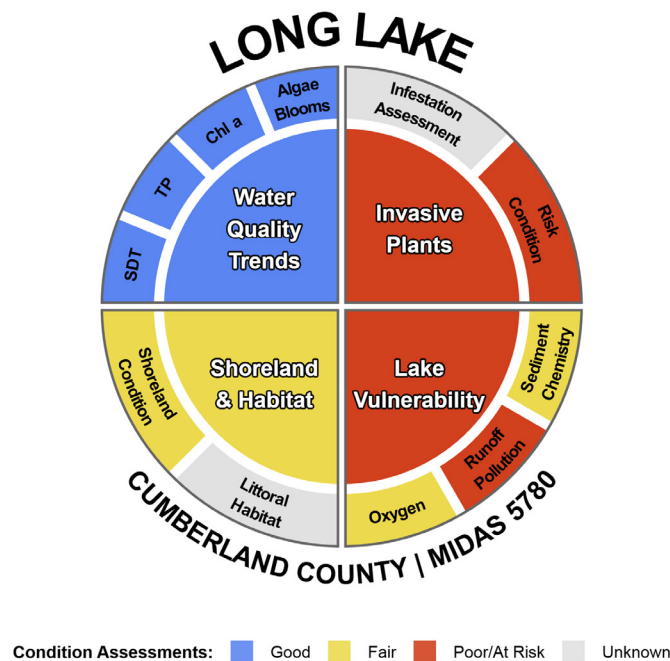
LONG LAKE

Water Quality Trends

SDT

TP

Chl a

Algae Blooms

Invasive Plants

Infestation Assessment

Risk Condition

Shoreland & Habitat

Shoreland Condition

Littoral Habitat

Lake Vulnerability

Sediment Chemistry

Runoff Pollution

Oxygen

CUMBERLAND COUNTY | MIDAS 5780

Condition Assessments: Good Fair Poor/At Risk Unknown